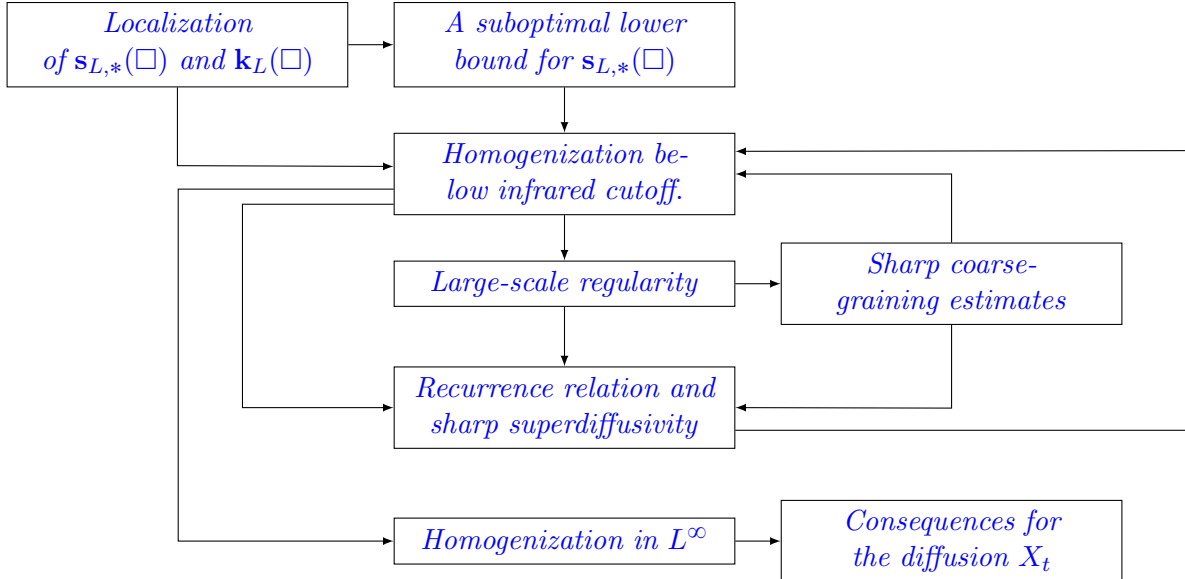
Localization of $\mathbf{s}_{L,*}(\square)$ and $\mathbf{k}_L(\square)$

A suboptimal lower bound for $\mathbf{s}_{L,*}(\square)$

Homogenization below infrared cutoff.

Large-scale regularity

Sharp coarse-graining estimates

Recurrence relation and sharp superdiffusivity

Homogenization in $L^\infty$

Consequences for the diffusion $X_t$